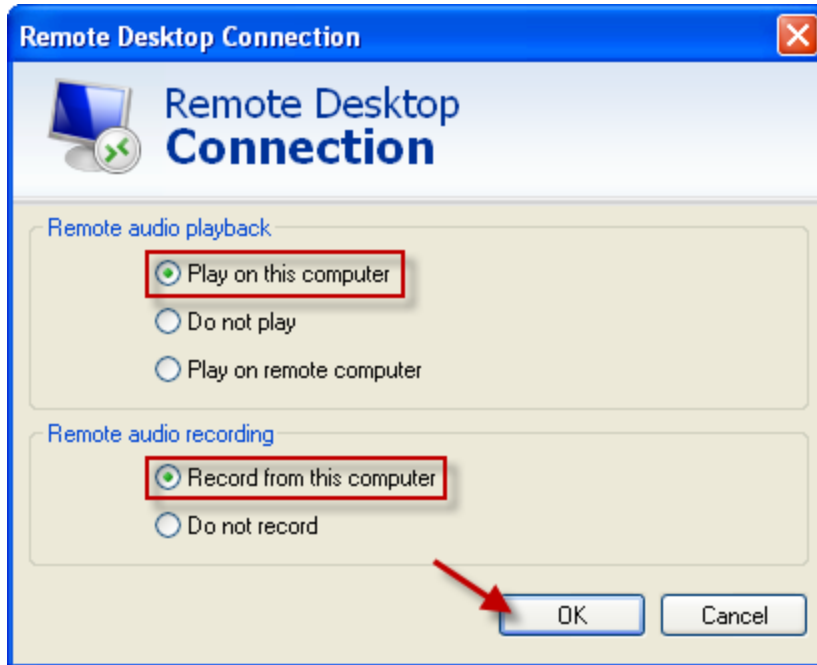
Remote Desktop Connection

Remote Desktop
Connection

Remote audio playback

Play on this computer

Do not play

Play on remote computer

Remote audio recording

Record from this computer

Do not record

OK

Cancel